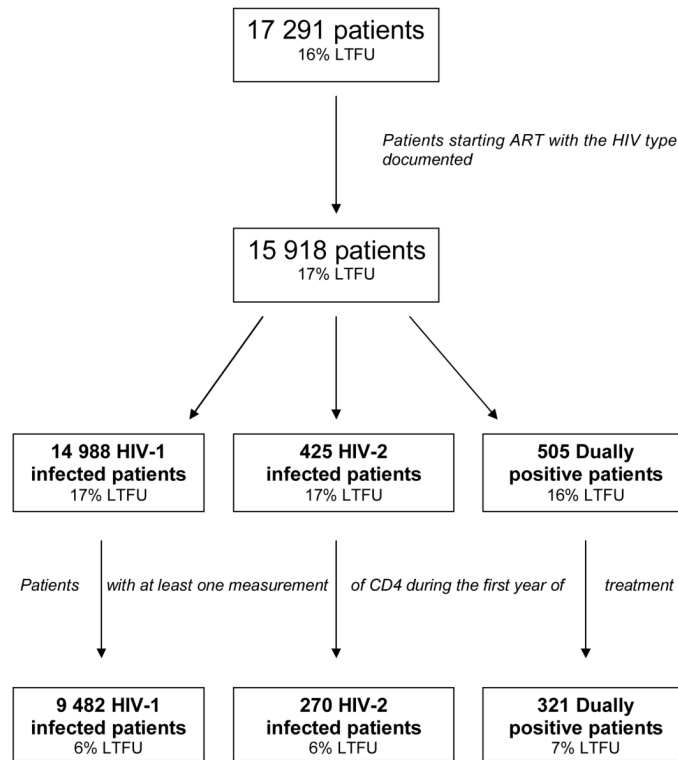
17 291 patients
16% LTFU

Patients starting ART with the HIV type documented

15 918 patients
17% LTFU

14 988 HIV-1 infected patients
17% LTFU

425 HIV-2 infected patients
17% LTFU

505 Dually positive patients
16% LTFU

Patients with at least one measurement of CD4 during the first year of treatment

9 482 HIV-1 infected patients
6% LTFU

270 HIV-2 infected patients
6% LTFU

321 Dually positive patients
7% LTFU